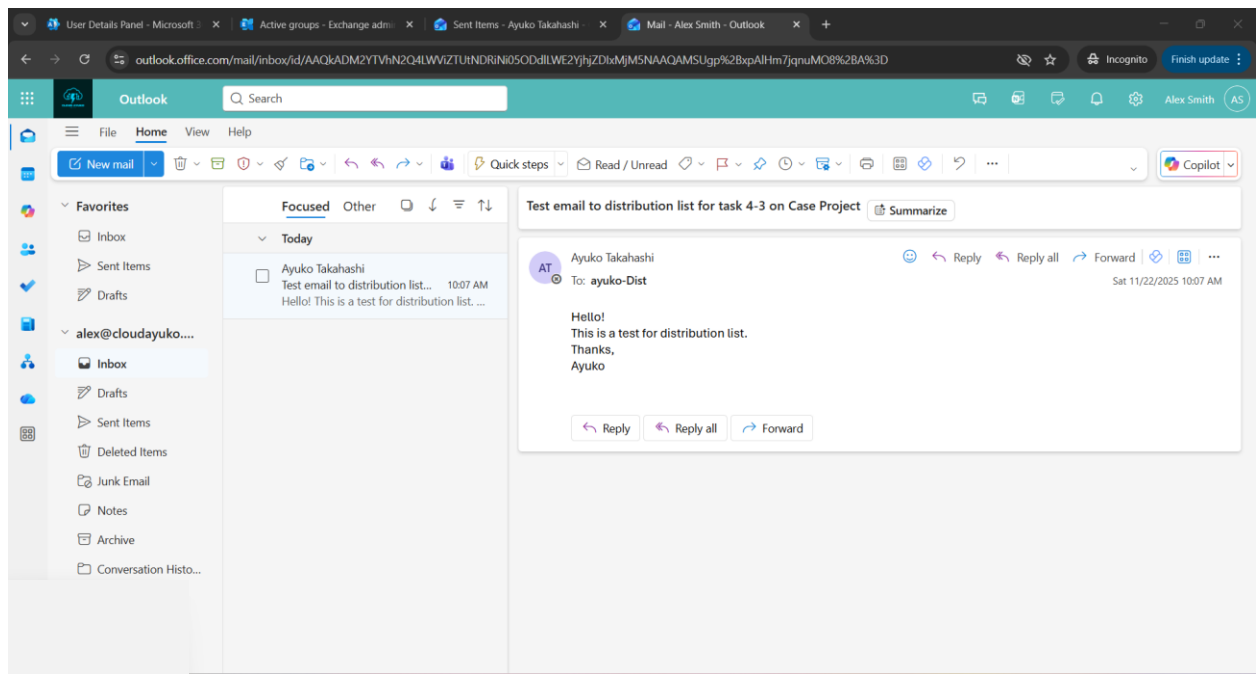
User Details Panel - Microsoft 3 ×
Active groups - Exchange adm ×
Sent Items - Ayuko Takahashi - ×
Mail - Alex Smith - Outlook ×
+

outlook.office.com/mail/inbox/id/AAQkADM2YTVhN2Q4LWViZTUtNDRiNi05ODdlLWE2YjhjZDIxMjM5NAAQAMSUgp%2BxpAlHm7jqnuMO8%2BA%3D
Incognito
Finish update

Outlook
Search
Alex Smith AS

File Home View Help
New mail
Quick steps
Read / Unread
Copilot

Favorites
Inbox
Sent Items
Drafts
alex@cloudayuko....
Inbox
Drafts
Sent Items
Deleted Items
Junk Email
Notes
Archive
Conversation Histo...

Focused Other
Today
Ayuko Takahashi
Test email to distribution list... 10:07 AM
Hello! This is a test for distribution list. ...

Test email to distribution list for task 4-3 on Case Project
Summarize

AT
Ayuko Takahashi
To: ayuko-Dist
Reply Reply all Forward
Sat 11/22/2025 10:07 AM

Hello!
This is a test for distribution list.
Thanks,
Ayuko

Reply Reply all Forward